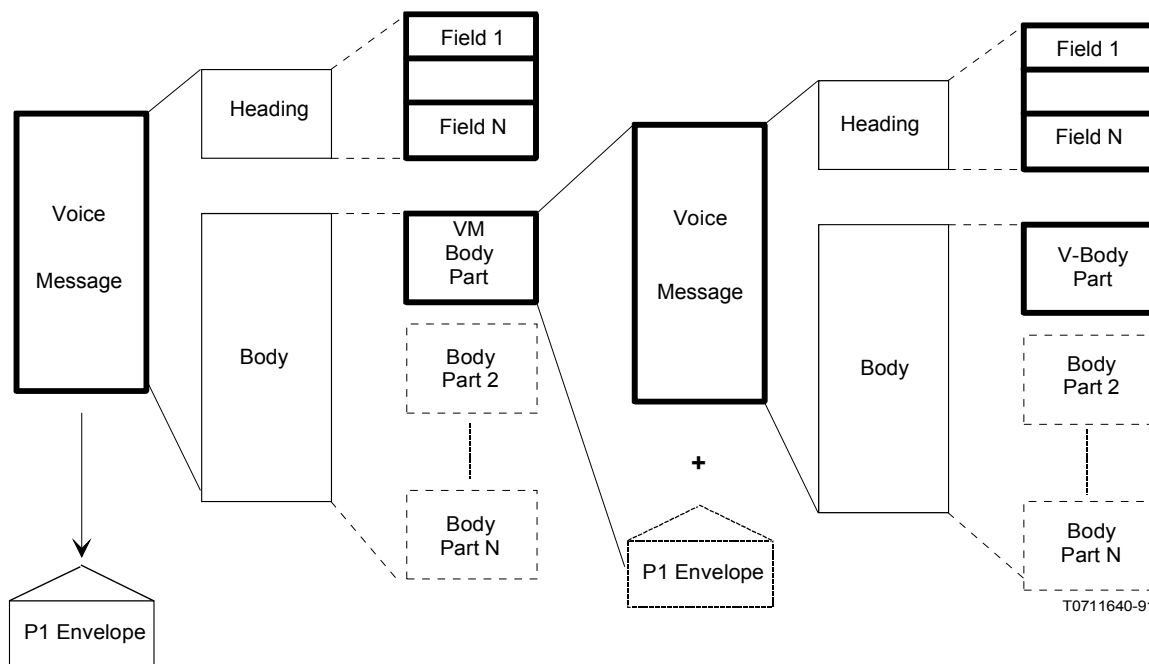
Field 1

Heading

Field N

Voice

Message

Body

VM Body Part

Body Part 2

Body Part N

P1 Envelope

Voice

Message

+

P1 Envelope

Field 1

Heading

Field N

Body

V-Body Part

Body Part 2

Body Part N

T0711640-9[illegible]